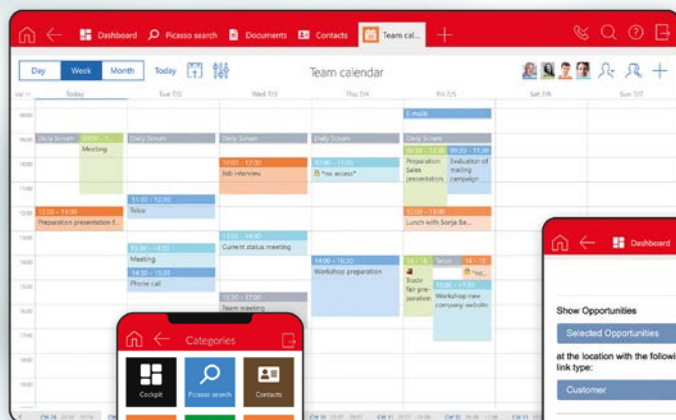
Dashboard Picasso search Documents Contacts Team cal...

Day Week Month Today Team calendar

Today Tue 7/2 Wed 7/3 Thu 7/4 Fri 7/5 Sat 7/6 Sun 7/7

09:00
10:00
11:00
12:00
13:00

E-mails

Daily Scrum 09:00 - 1... Meeting

Daily Scrum

Daily Scrum

Daily Scrum

Daily Scrum

Preparation Sales presentation

Evaluation of mailing campaign

10:00 - 12:00 Job interview

10:00 - 12:00 *no access*

11:30 - 12:30 Telco

12:00 - 14:00 Preparation presentation t...

12:00 - 13:00 Lunch with Sonja Be...

13:00 - 14:00 Current status meeting

Meeting

14:30 - 15:00 Phone call

Workshop preparation

Tradit fair preparation

*no...

Workshop new company website

Team meeting

Categories

Cockpit Picasso search Contacts

Dashboard

Show Opportunities

Selected Opportunities

at the location with the followi link type:

Customer